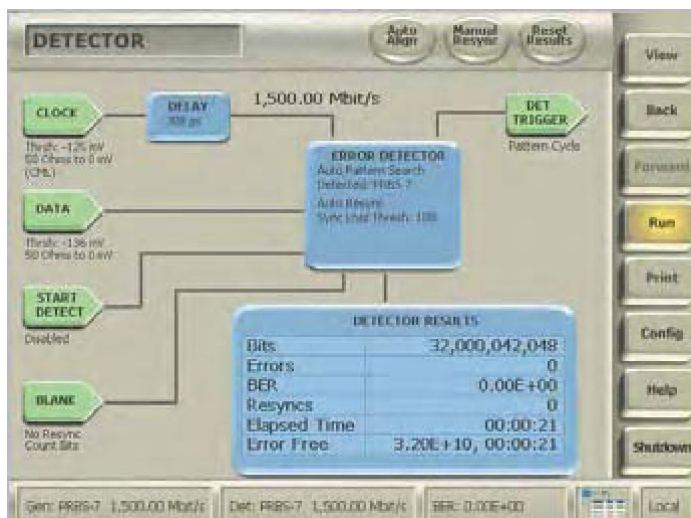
DETECTOR

Auto Align

Manual Resync

Reset Results

View

Back

Forward

Run

Print

Config

Help

Shutdown

CLOCK

Thrsh: -125 mV
50 Ohms to 0 mV
(CML)

DELAY
308 ps

1,500.00 Mbit/s

DET TRIGGER

Pattern Cycle

ERROR DETECTOR
Auto Pattern Search
Detected: PRBS 7
Auto Resync
Sync Lost Thresh: 100

DATA

Thrsh: -136 mV
50 Ohms to 0 mV

START DETECT

Disabled

BLANK

No Resync
Count Bits

DETECTOR RESULTS

| | |
|---|---|
| Bits | 32,000,042,048 |
| Errors | 0 |
| BER | 0.00E+00 |
| Resyncs | 0 |
| Elapsed Time | 00:00:21 |
| Error Free | 3.20E+10, 00:00:21 |

Gen: PRBS-7 1,500.00 Mbit/s

Det: PRBS-7 1,500.00 Mbit/s

BER: 0.00E+00

Local